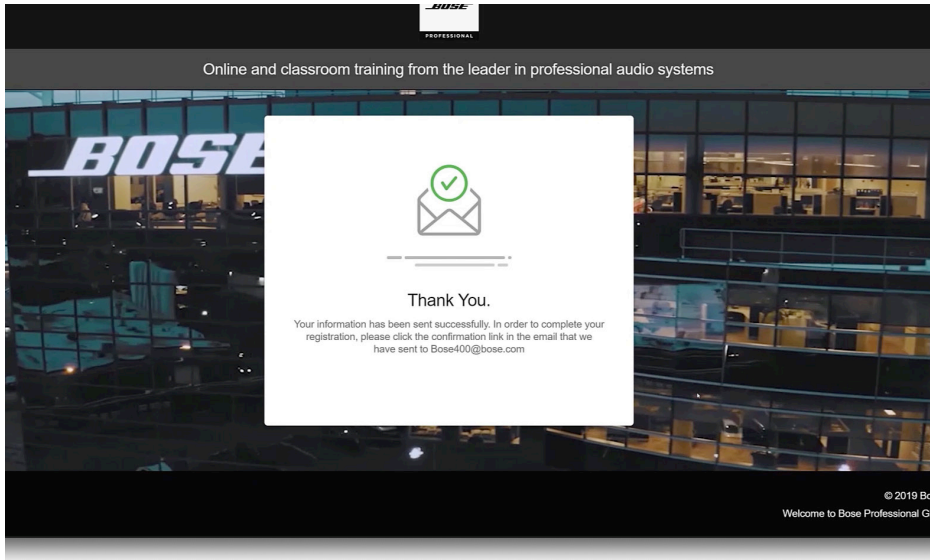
BOSE
PROFESSIONAL

Online and classroom training from the leader in professional audio systems

BOSE

Thank You.

Your information has been sent successfully. In order to complete your registration, please click the confirmation link in the email that we have sent to Bose400@bose.com

© 2019 Bo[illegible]
Welcome to Bose Professional G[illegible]